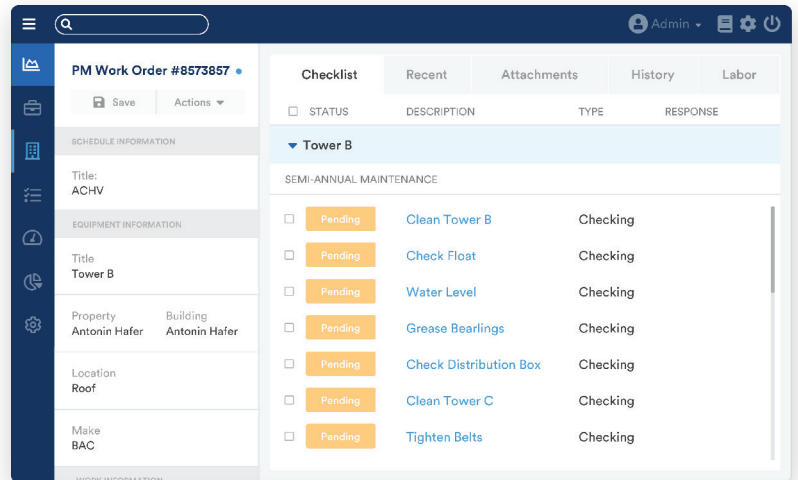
Admin

PM Work Order #8573857

Save

Actions

SCHEDULE INFORMATION

Title:
ACHV

EQUIPMENT INFORMATION

Title
Tower B

Property
Antonin Hafer

Building
Antonin Hafer

Location
Roof

Make
BAC

WORK INFORMATION

Checklist | Recent | Attachments | History | Labor

| STATUS | DESCRIPTION | TYPE | RESPONSE |
|---|---|---|---|
| Tower B | | | |
| SEMI-ANNUAL MAINTENANCE | | | |
| Pending | Clean Tower B | Checking | |
| Pending | Check Float | Checking | |
| Pending | Water Level | Checking | |
| Pending | Grease Bearlings | Checking | |
| Pending | Check Distribution Box | Checking | |
| Pending | Clean Tower C | Checking | |
| Pending | Tighten Belts | Checking | |